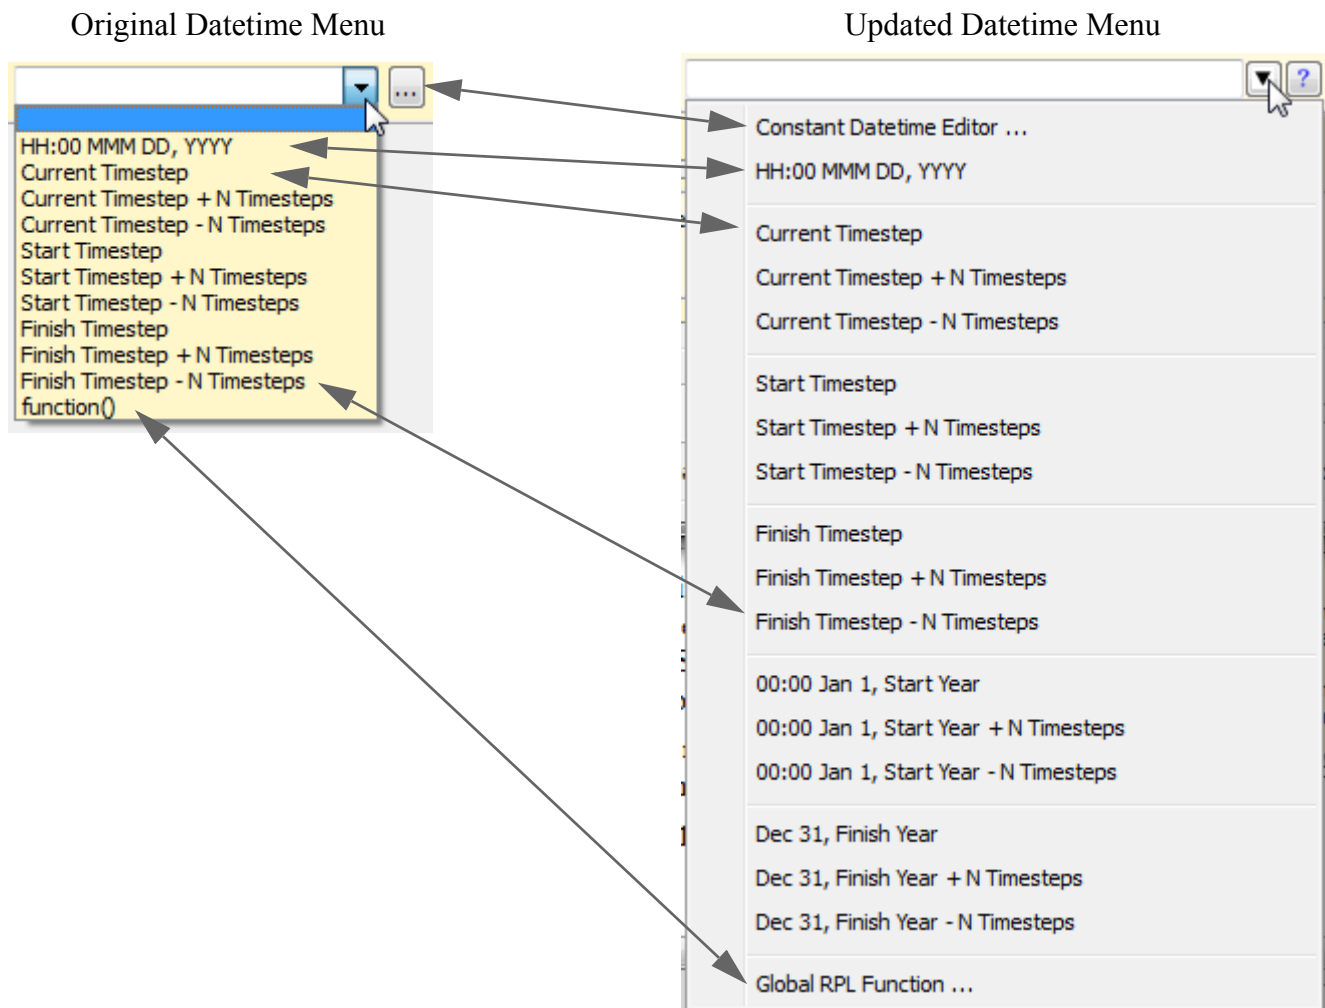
Original Datetime Menu

Updated Datetime Menu

...

HH:00 MMM DD, YYYY
Current Timestep
Current Timestep + N Timesteps
Current Timestep - N Timesteps
Start Timestep
Start Timestep + N Timesteps
Start Timestep - N Timesteps
Finish Timestep
Finish Timestep + N Timesteps
Finish Timestep - N Timesteps
function()

?

Constant Datetime Editor ...
HH:00 MMM DD, YYYY

Current Timestep
Current Timestep + N Timesteps
Current Timestep - N Timesteps

Start Timestep
Start Timestep + N Timesteps
Start Timestep - N Timesteps

Finish Timestep
Finish Timestep + N Timesteps
Finish Timestep - N Timesteps

00:00 Jan 1, Start Year
00:00 Jan 1, Start Year + N Timesteps
00:00 Jan 1, Start Year - N Timesteps

Dec 31, Finish Year
Dec 31, Finish Year + N Timesteps
Dec 31, Finish Year - N Timesteps

Global RPL Function ...